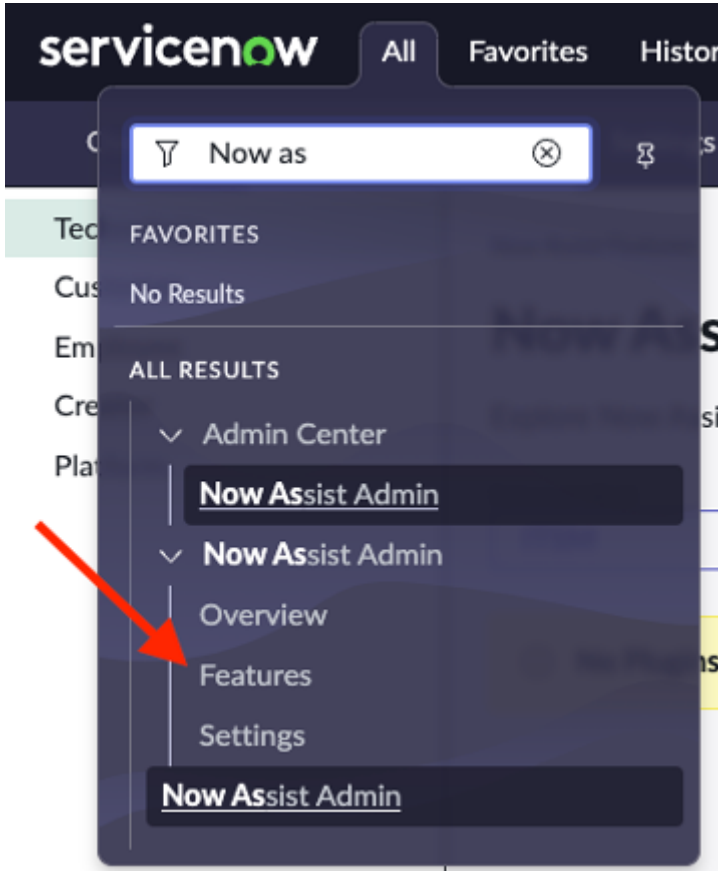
servicenow All Favorites Histor

Now as

FAVORITES

No Results

ALL RESULTS

Admin Center

Now Assist Admin

Now Assist Admin

Overview

Features

Settings

Now Assist Admin

Tec
Cus
Em
Cre
Pla

Now As